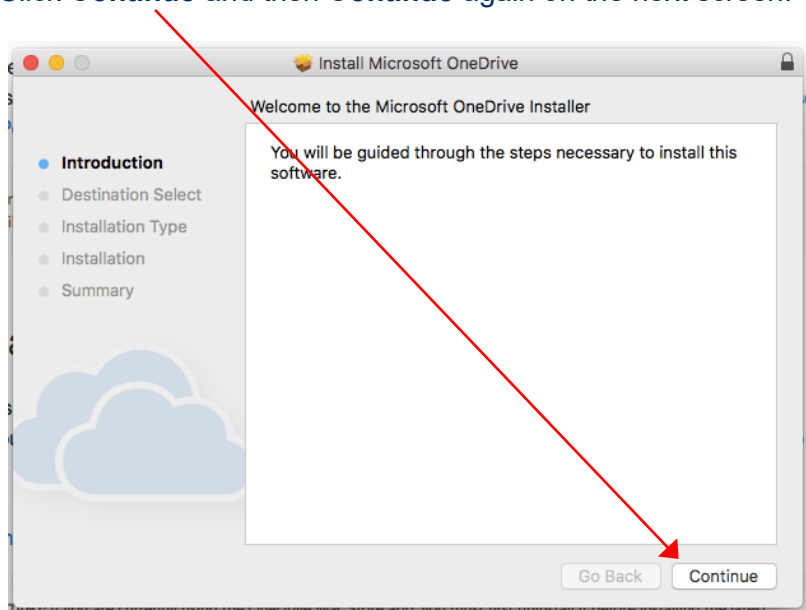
Click Continue and then Continue again on the next screen.

Install Microsoft OneDrive

Welcome to the Microsoft OneDrive Installer

Introduction
Destination Select
Installation Type
Installation
Summary

You will be guided through the steps necessary to install this software.

Go Back
Continue